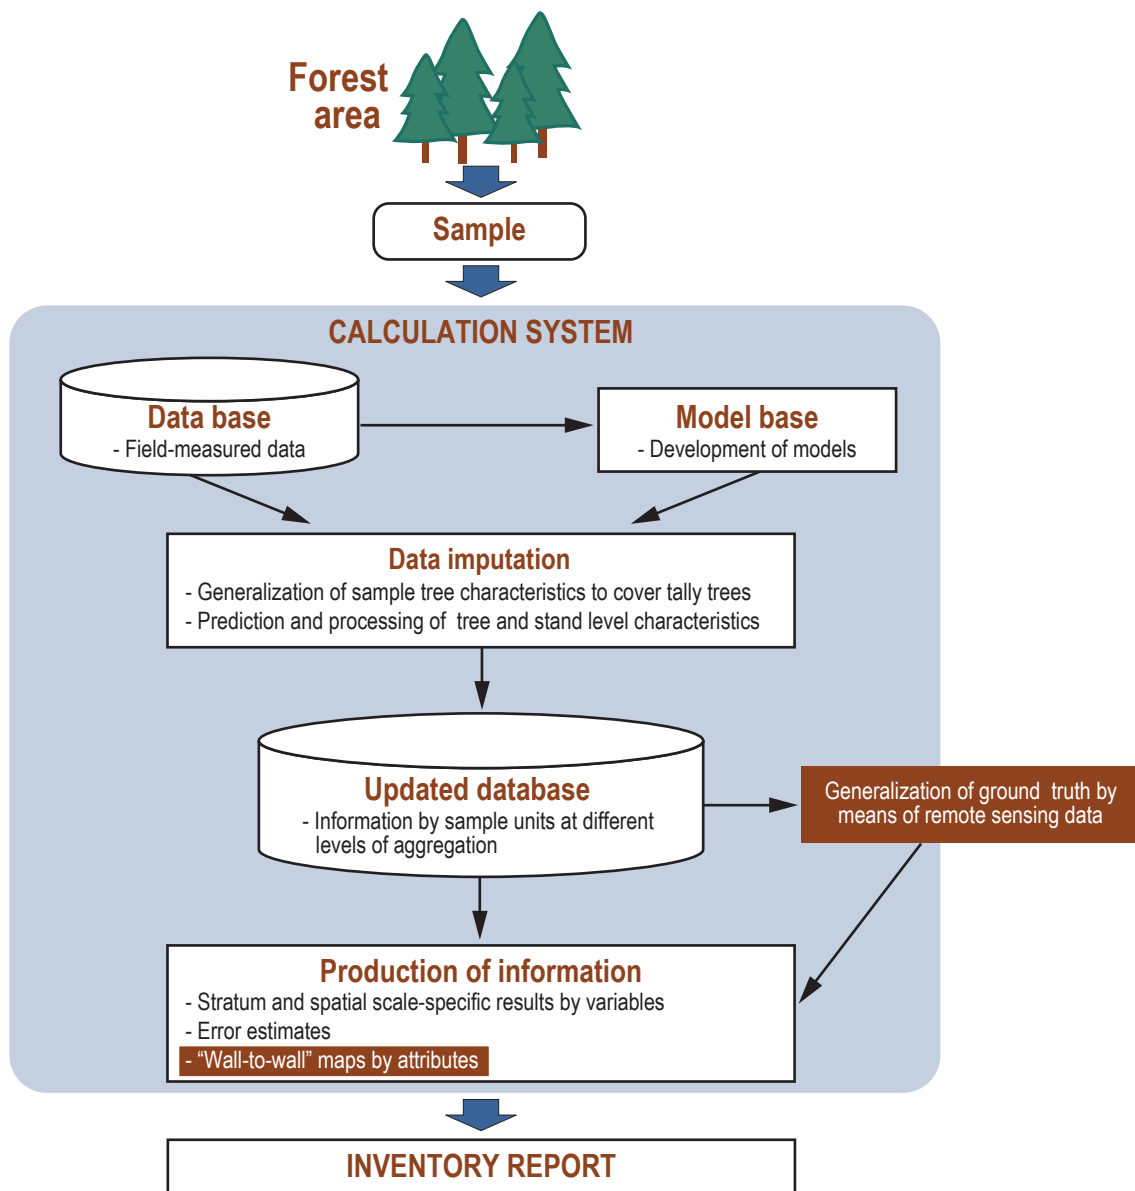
Forest area

Sample

CALCULATION SYSTEM

Data base
- Field-measured data

Model base
- Development of models

Data imputation
- Generalization of sample tree characteristics to cover tally trees
- Prediction and processing of tree and stand level characteristics

Updated database
- Information by sample units at different levels of aggregation

Generalization of ground truth by means of remote sensing data

Production of information
- Stratum and spatial scale-specific results by variables
- Error estimates
- “Wall-to-wall” maps by attributes

INVENTORY REPORT